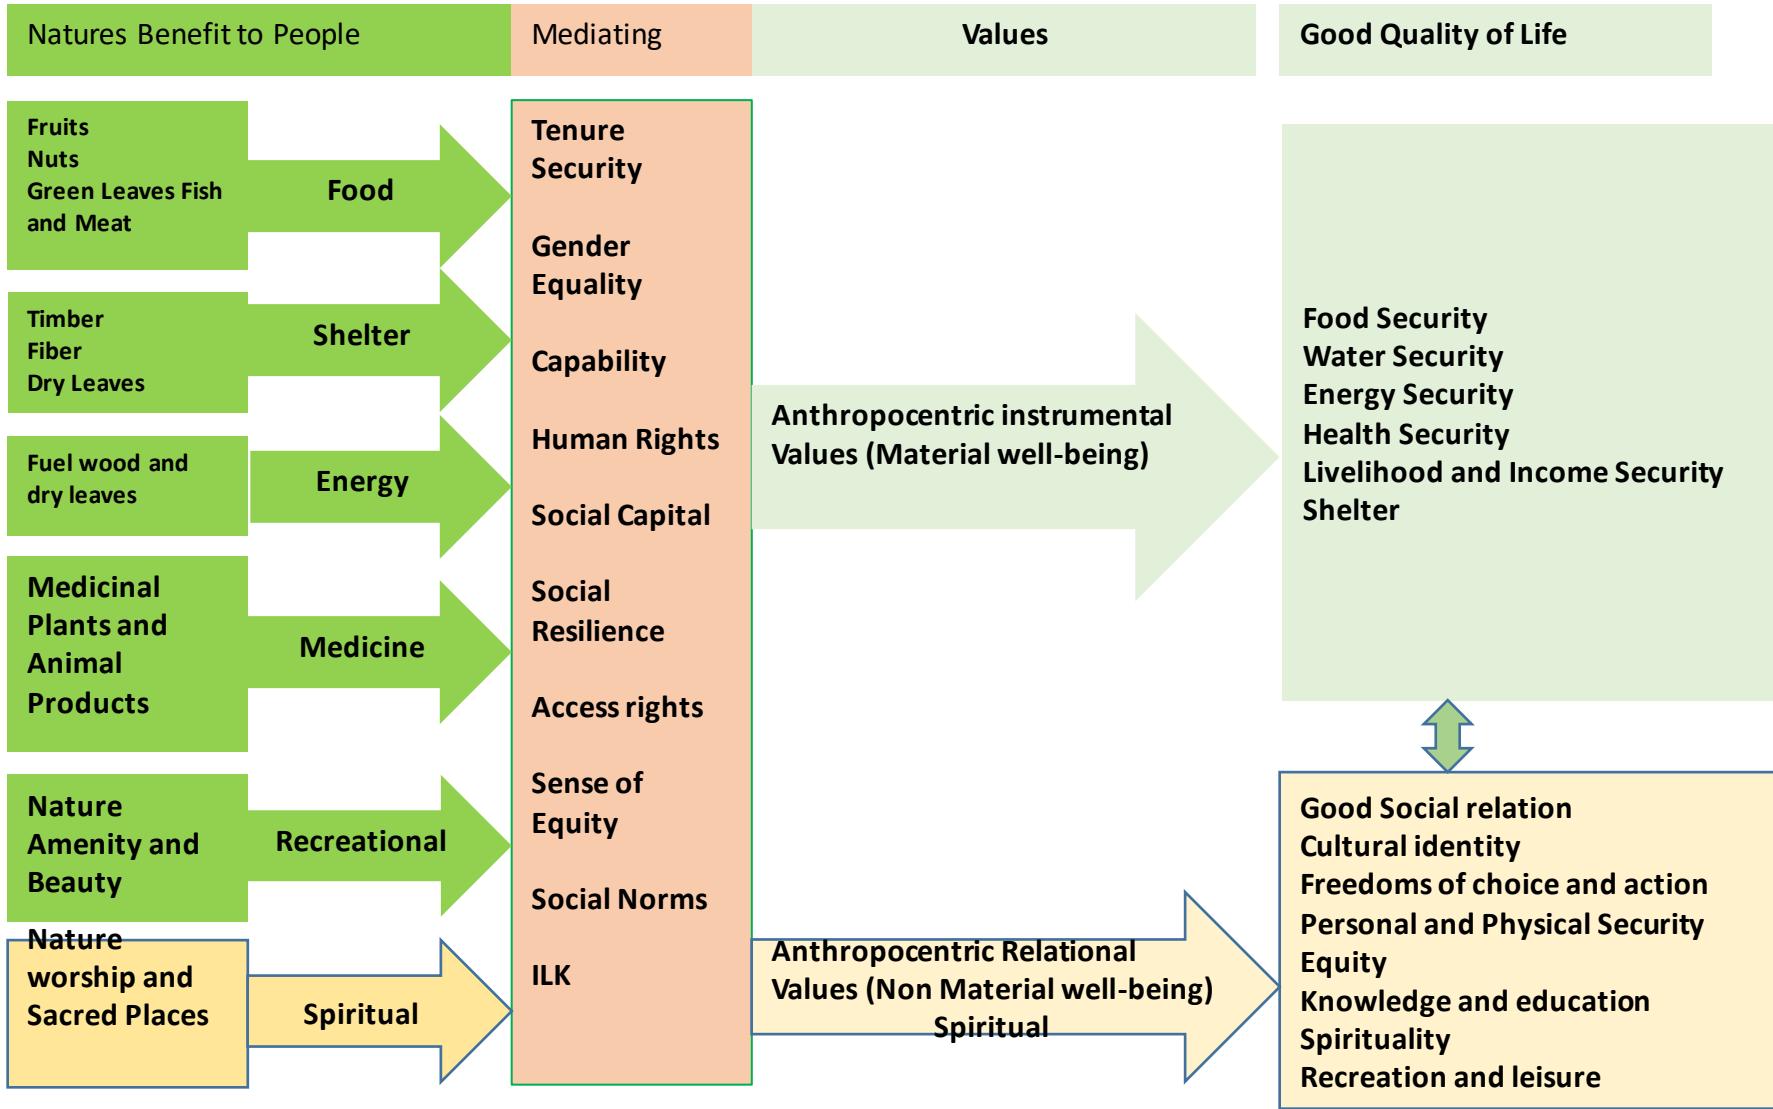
Natures Benefit to People

Mediating

Values

Good Quality of Life

Fruits
Nuts
Green Leaves Fish and Meat

Food

Timber
Fiber
Dry Leaves

Shelter

Fuel wood and dry leaves

Energy

Medicinal Plants and Animal Products

Medicine

Nature Amenity and Beauty

Recreational

Nature worship and Sacred Places

Spiritual

Tenure Security

Gender Equality

Capability

Human Rights

Social Capital

Social Resilience

Access rights

Sense of Equity

Social Norms

ILK

Anthropocentric instrumental Values (Material well-being)

Anthropocentric Relational Values (Non Material well-being) Spiritual

Food Security
Water Security
Energy Security
Health Security
Livelihood and Income Security
Shelter

Good Social relation
Cultural identity
Freedoms of choice and action
Personal and Physical Security
Equity
Knowledge and education
Spirituality
Recreation and leisure